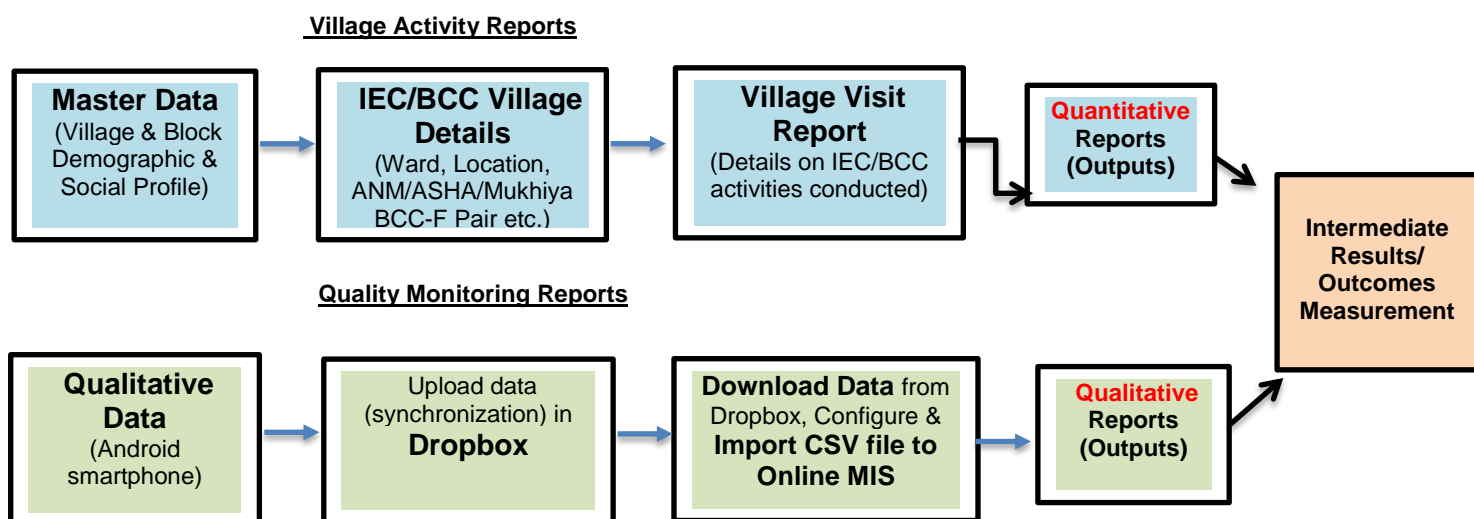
Village Activity Reports

Master Data (Village & Block Demographic & Social Profile)

IEC/BCC Village Details (Ward, Location, ANM/ASHA/Mukhiya BCC-F Pair etc.)

Village Visit Report (Details on IEC/BCC activities conducted)

Quantitative Reports (Outputs)

Intermediate Results/ Outcomes Measurement

Quality Monitoring Reports

Qualitative Data (Android smartphone)

Upload data (synchronization) in Dropbox

Download Data from Dropbox, Configure & Import CSV file to Online MIS

Qualitative Reports (Outputs)